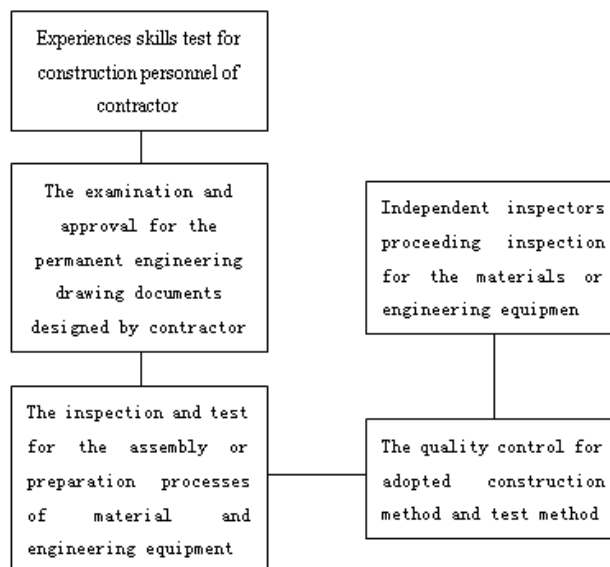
Experiences skills test for construction personnel of contractor

The examination and approval for the permanent engineering drawing documents designed by contractor

The inspection and test for the assembly or preparation processes of material and engineering equipment

Independent inspectors proceeding inspection for the materials or engineering equipmen

The quality control for adopted construction method and test method